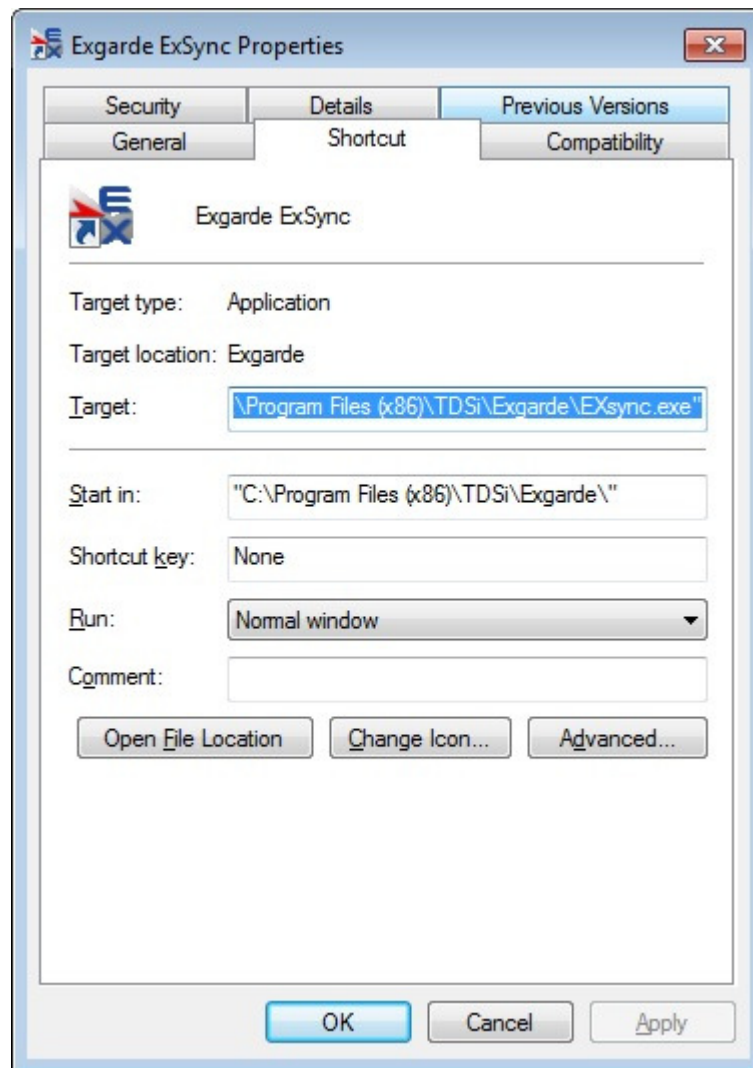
Exgarde ExSync Properties

Security
Details
Previous Versions
General
Shortcut
Compatibility

Exgarde ExSync

Target type: Application

Target location: Exgarde

Target: \Program Files (x86)\TDSi\Exgarde\EXsync.exe"

Start in: "C:\Program Files (x86)\TDSi\Exgarde\"

Shortcut key: None

Run: Normal window

Comment:

Open File Location
Change Icon...
Advanced...

OK
Cancel
Apply